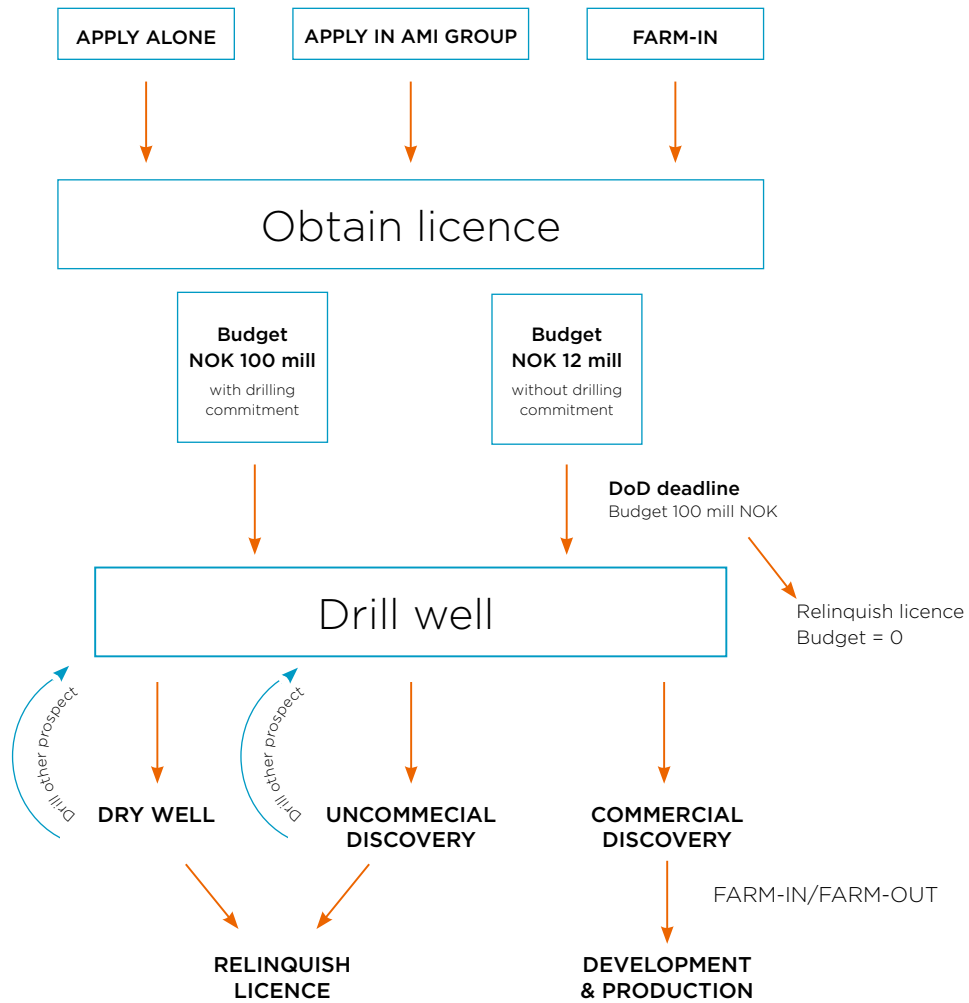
APPLY ALONE

APPLY IN AMI GROUP

FARM-IN

Obtain licence

Budget
NOK 100 mill
with drilling commitment

Budget
NOK 12 mill
without drilling commitment

DoD deadline
Budget 100 mill NOK

Relinquish licence
Budget = 0

Drill well

Drill other prospect

Drill other prospect

DRY WELL

UNCOMMECIAL DISCOVERY

COMMERCIAL DISCOVERY

FARM-IN/FARM-OUT

RELINQUISH LICENCE

DEVELOPMENT & PRODUCTION